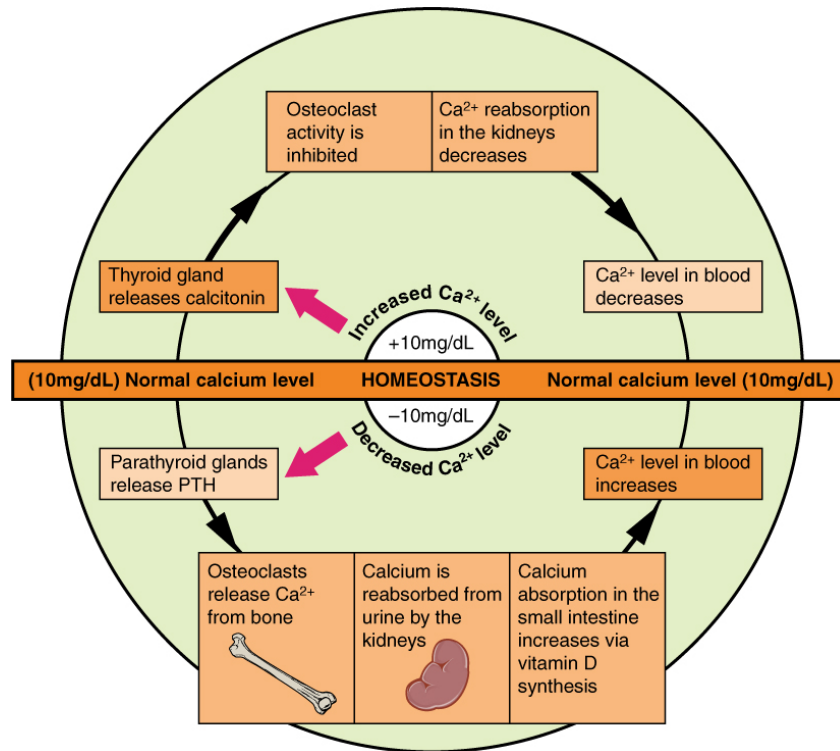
Osteoclast activity is inhibited

$Ca^{2+}$ reabsorption in the kidneys decreases

Thyroid gland releases calcitonin

Increased $Ca^{2+}$ level

$Ca^{2+}$ level in blood decreases

+10mg/dL

(10mg/dL) Normal calcium level

HOMEOSTASIS

Normal calcium level (10mg/dL)

–10mg/dL

Decreased $Ca^{2+}$ level

Parathyroid glands release PTH

$Ca^{2+}$ level in blood increases

Osteoclasts release $Ca^{2+}$ from bone

Calcium is reabsorbed from urine by the kidneys

Calcium absorption in the small intestine increases via vitamin D synthesis